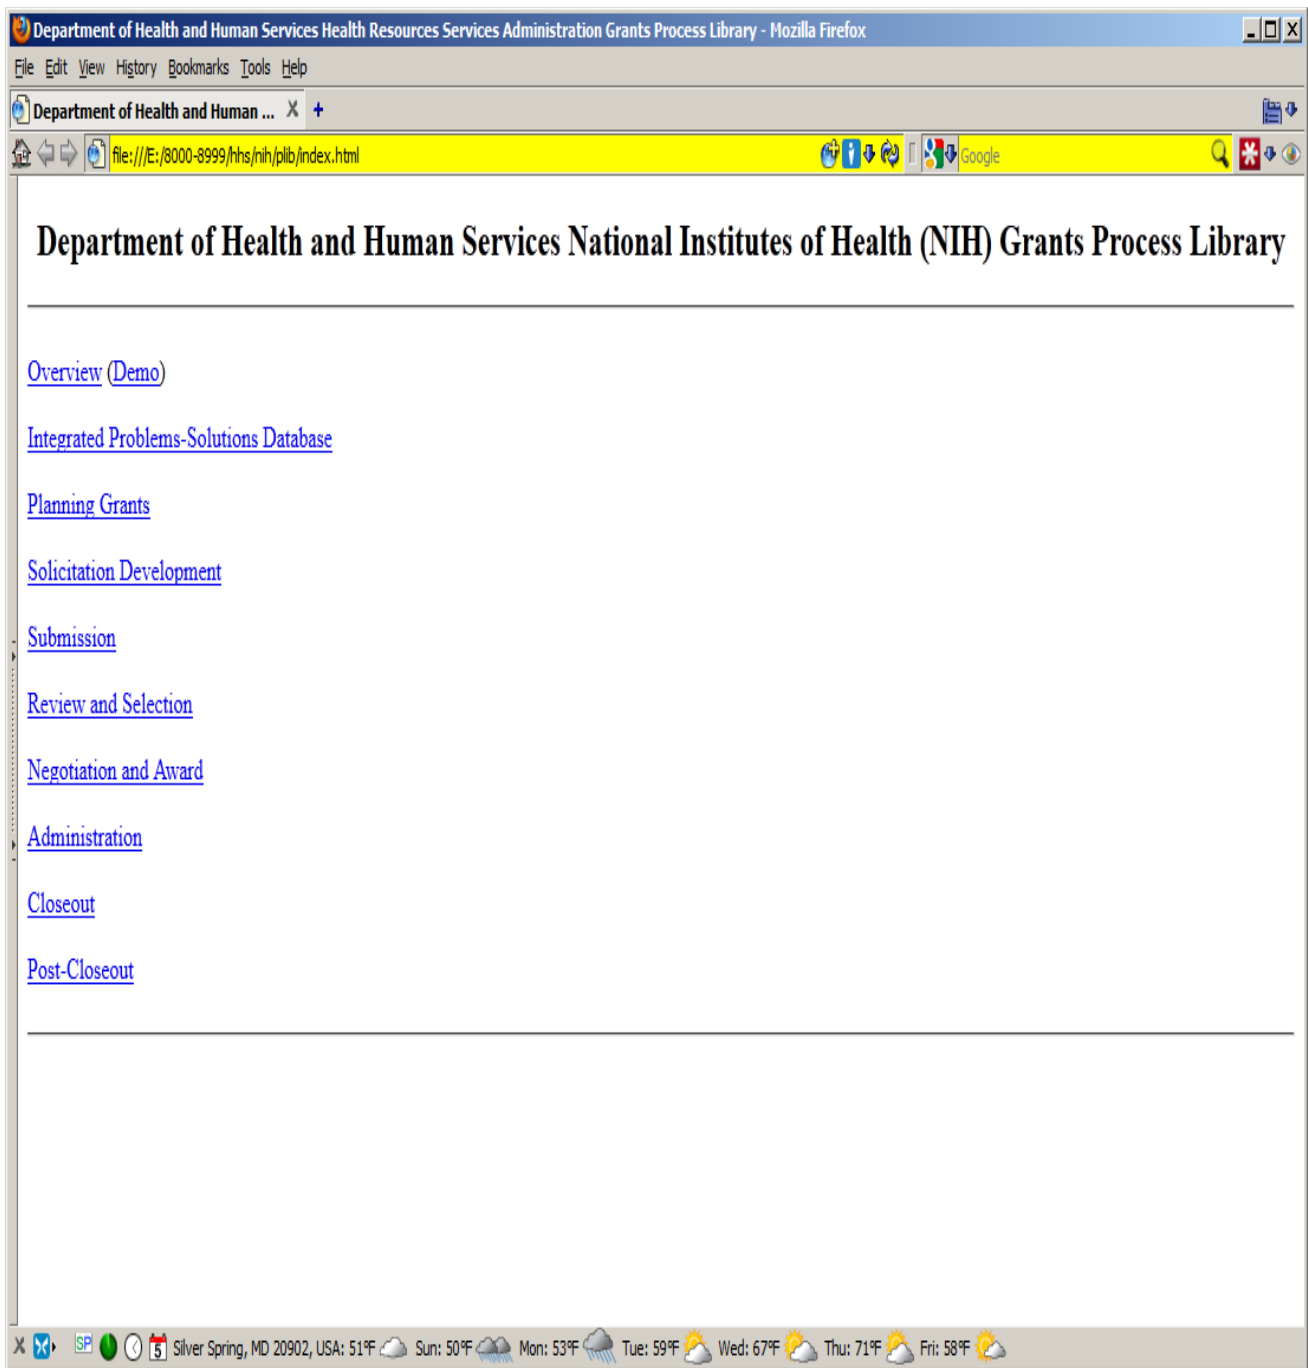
Department of Health and Human Services Health Resources Services Administration Grants Process Library - Mozilla Firefox

File Edit View History Bookmarks Tools Help

Department of Health and Human ... X +

file:///E:/8000-8999/hhs/nih/plib/index.html

Google

Department of Health and Human Services National Institutes of Health (NIH) Grants Process Library

Overview (Demo)

Integrated Problems-Solutions Database

Planning Grants

Solicitation Development

Submission

Review and Selection

Negotiation and Award

Administration

Closeout

Post-Closeout

X SP 5 Silver Spring, MD 20902, USA: 51°F Sun: 50°F Mon: 53°F Tue: 59°F Wed: 67°F Thu: 71°F Fri: 58°F